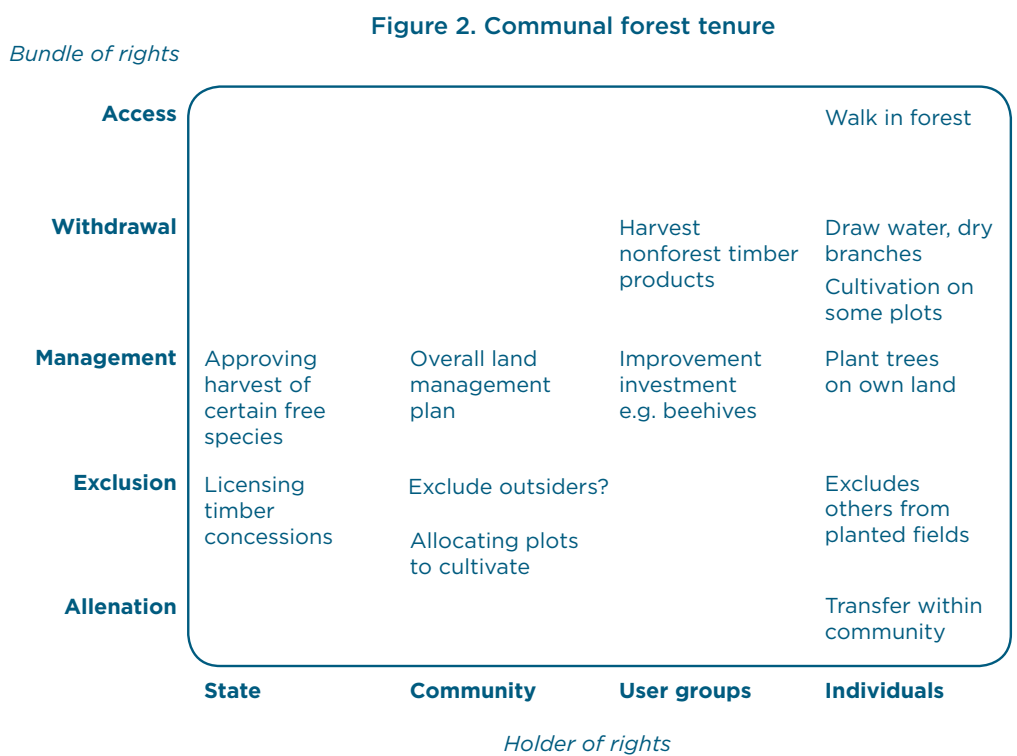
Figure 2. Communal forest tenure

Bundle of rights

| | State | Community | User groups | Individuals |
|---|---|---|---|---|
| **Access** | | | | Walk in forest |
| **Withdrawal** | | | Harvest nonforest timber products | Draw water, dry branches<br>Cultivation on some plots |
| **Management** | Approving harvest of certain free species | Overall land management plan | Improvement investment e.g. beehives | Plant trees on own land |
| **Exclusion** | Licensing timber concessions | Exclude outsiders?<br>Allocating plots to cultivate | | Excludes others from planted fields |
| **Allenation** | | | | Transfer within community |

Holder of rights